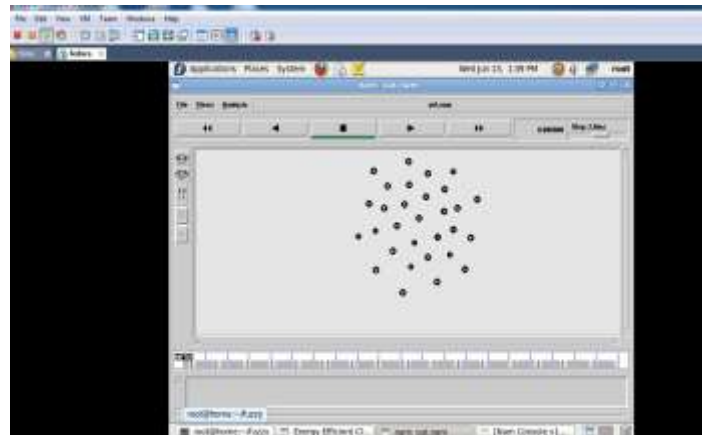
File Edit View VM Team Windows Help

Home Fedora

Applications Places System

Wed Jun 15, 1:39 PM

root

File Views Analysis

out.nam

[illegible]

Step: 2.0ms

root@home:~/fuzzy

root@home:~/fuzzy

Energy Efficient Cl...

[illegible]

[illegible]